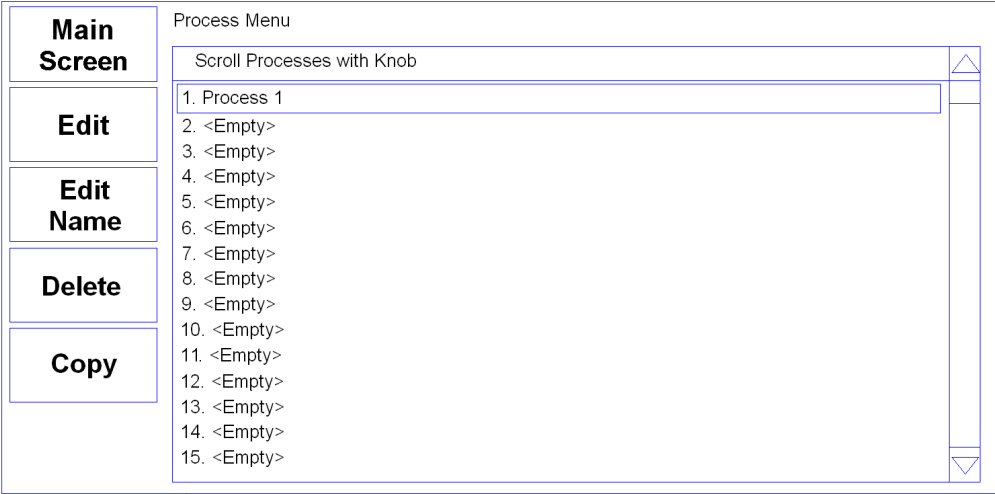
Main Screen

Edit

Edit Name

Delete

Copy

Process Menu

Scroll Processes with Knob

1. Process 1
2. <Empty>
3. <Empty>
4. <Empty>
5. <Empty>
6. <Empty>
7. <Empty>
8. <Empty>
9. <Empty>
10. <Empty>
11. <Empty>
12. <Empty>
13. <Empty>
14. <Empty>
15. <Empty>